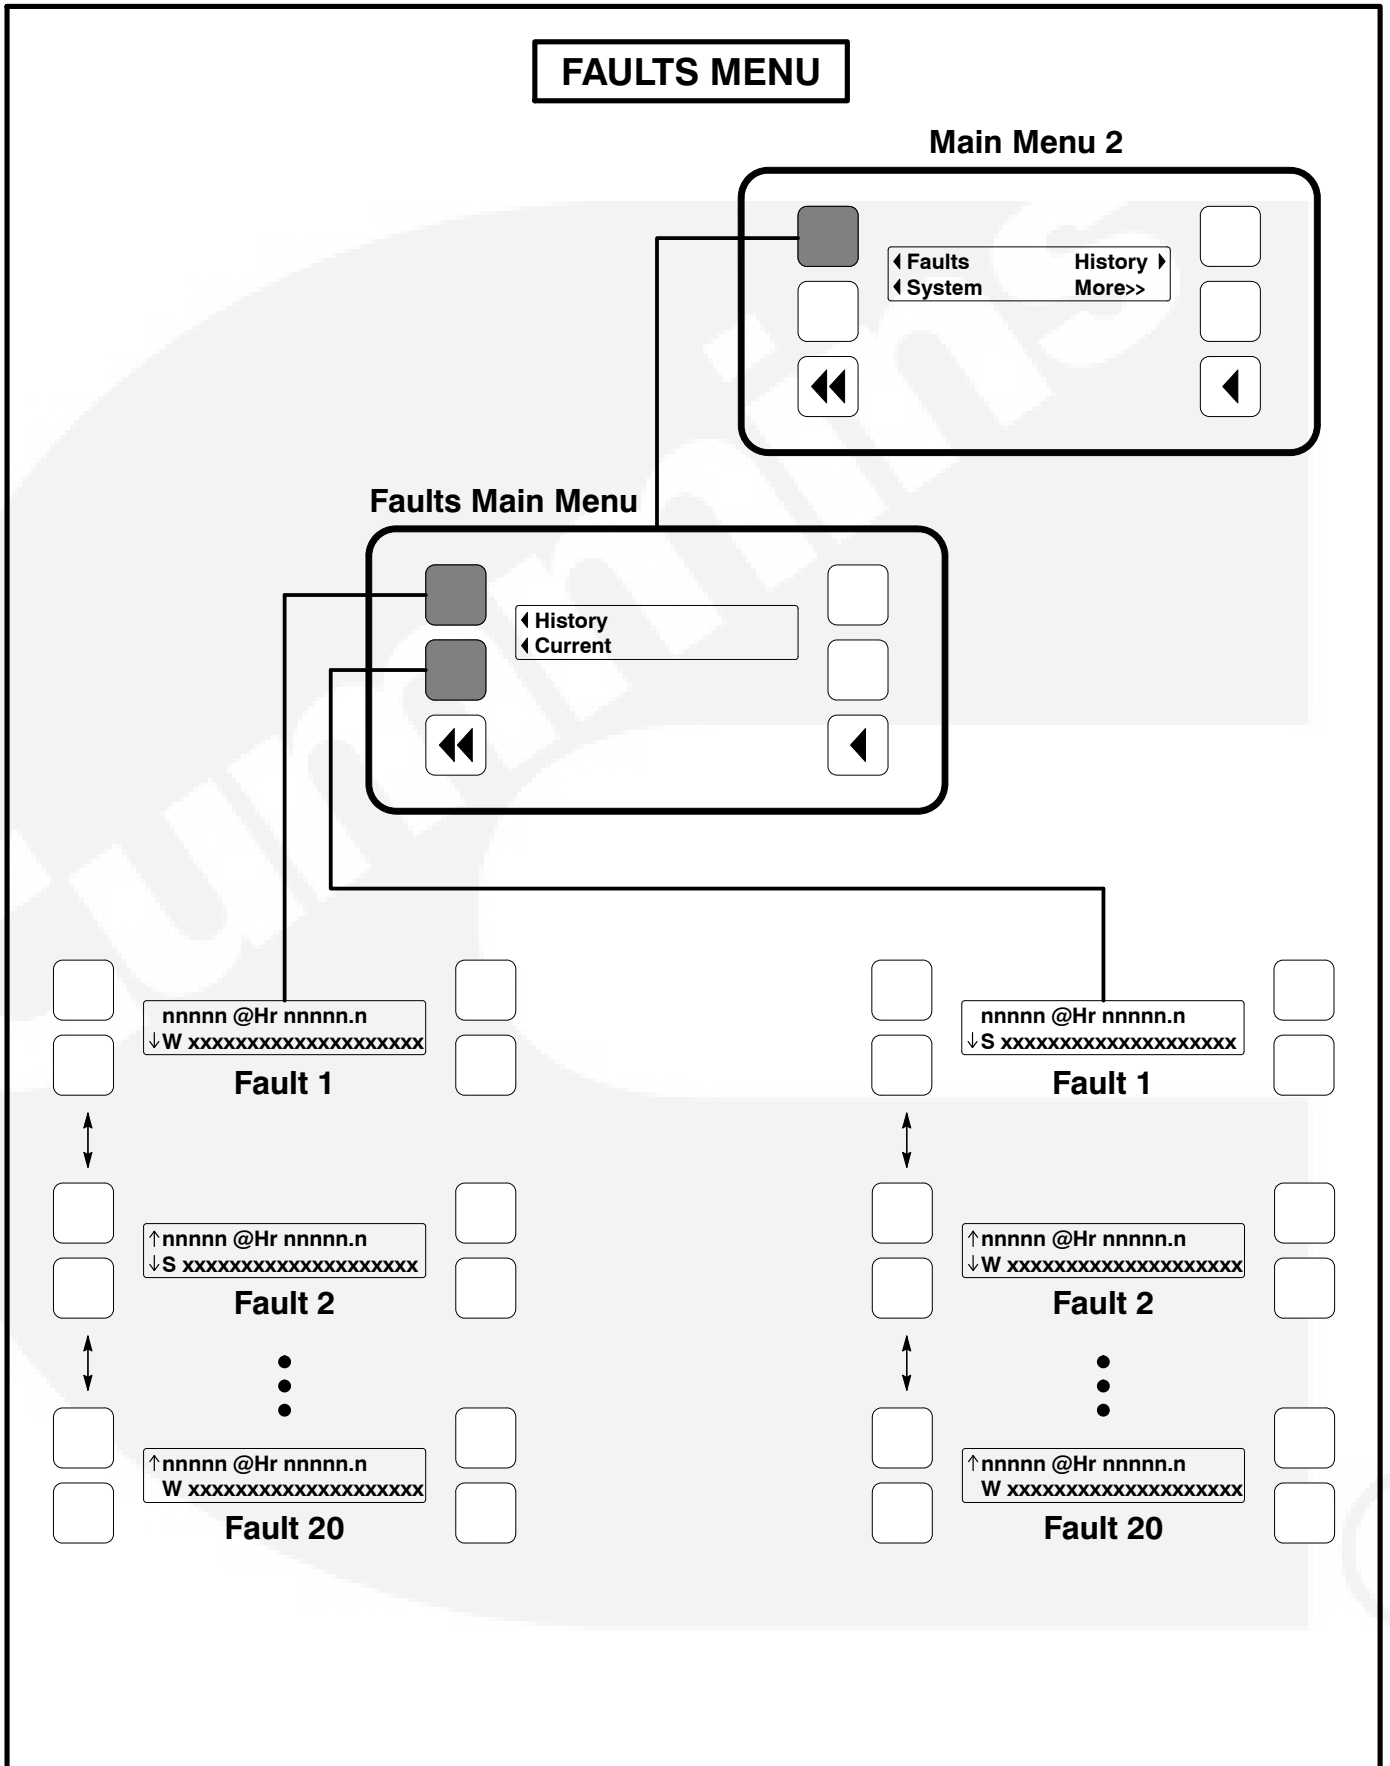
FAULTS MENU

Main Menu 2

◀ Faults History ▶
◀ System More>>

Faults Main Menu

◀ History
◀ Current

nnnnn @Hr nnnnn.n
↓W xxxxxxxxxxxxxxxxxxxx
Fault 1

↑nnnnn @Hr nnnnn.n
↓S xxxxxxxxxxxxxxxxxxxx
Fault 2

↑nnnnn @Hr nnnnn.n
W xxxxxxxxxxxxxxxxxxxx
Fault 20

nnnnn @Hr nnnnn.n
↓S xxxxxxxxxxxxxxxxxxxx
Fault 1

↑nnnnn @Hr nnnnn.n
↓W xxxxxxxxxxxxxxxxxxxx
Fault 2

↑nnnnn @Hr nnnnn.n
W xxxxxxxxxxxxxxxxxxxx
Fault 20